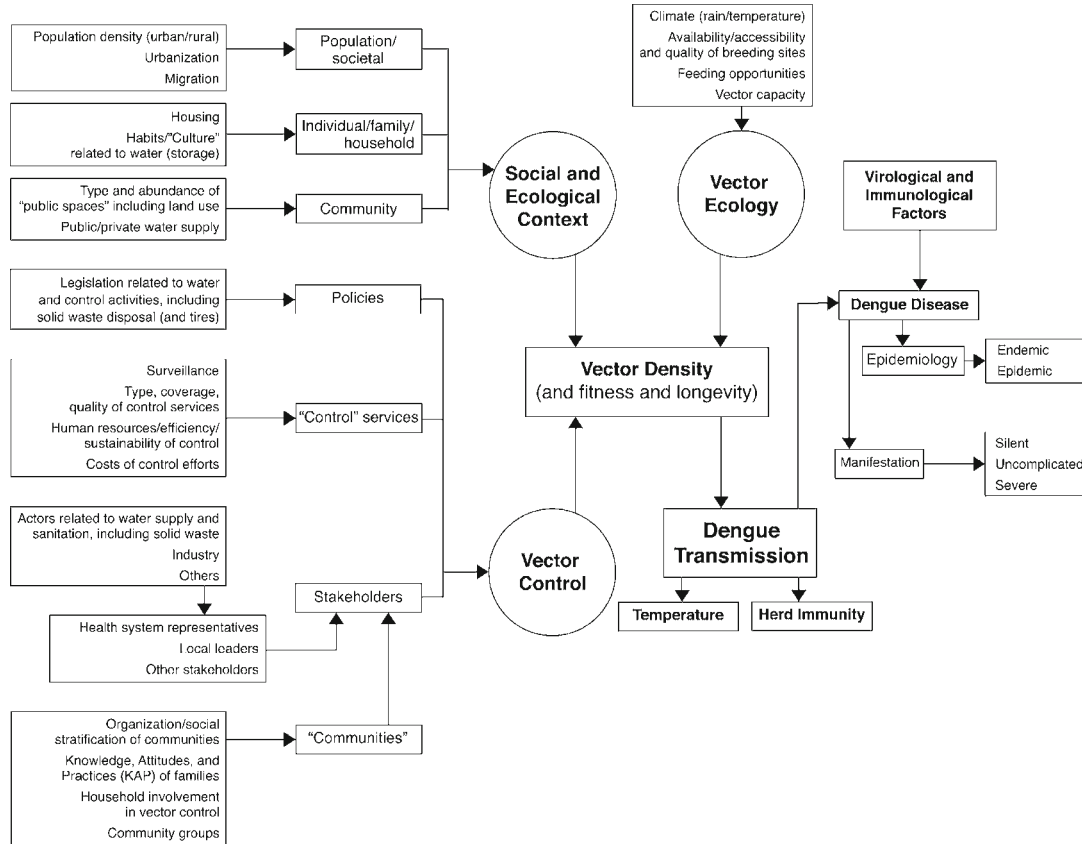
Population density (urban/rural)
Urbanization
Migration

Population/ societal

Housing
Habits/"Culture" related to water (storage)

Individual/family/ household

Type and abundance of "public spaces" including land use
Public/private water supply

Community

Social and Ecological Context

Climate (rain/temperature)
Availability/accessibility and quality of breeding sites
Feeding opportunities
Vector capacity

Vector Ecology

Virological and Immunological Factors

Legislation related to water and control activities, including solid waste disposal (and tires)

Policies

Dengue Disease

Epidemiology

Endemic
Epidemic

Surveillance
Type, coverage, quality of control services
Human resources/efficiency/ sustainability of control
Costs of control efforts

"Control" services

Vector Density
(and fitness and longevity)

Manifestation

Silent
Uncomplicated
Severe

Actors related to water supply and sanitation, including solid waste
Industry
Others

Dengue Transmission

Vector Control

Stakeholders

Temperature

Herd Immunity

Health system representatives
Local leaders
Other stakeholders

Organization/social stratification of communities
Knowledge, Attitudes, and Practices (KAP) of families
Household involvement in vector control
Community groups

"Communities"